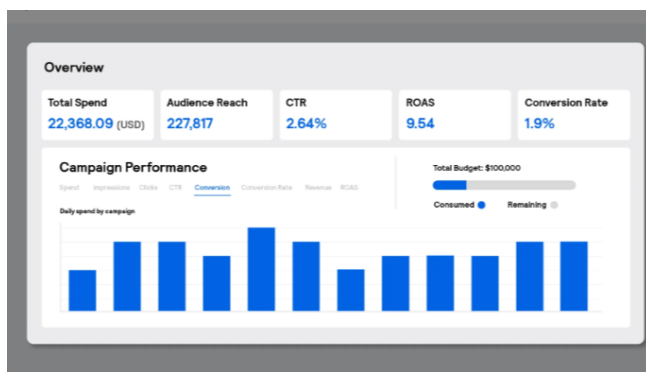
Overview

Total Spend
22,368.09 (USD)

Audience Reach
227,817

CTR
2.64%

ROAS
9.54

Conversion Rate
1.9%

Campaign Performance

Spend Impressions Clicks CTR Conversion Conversion Rate Revenue ROAS

Daily spend by campaign

Total Budget: $100,000

Consumed Remaining